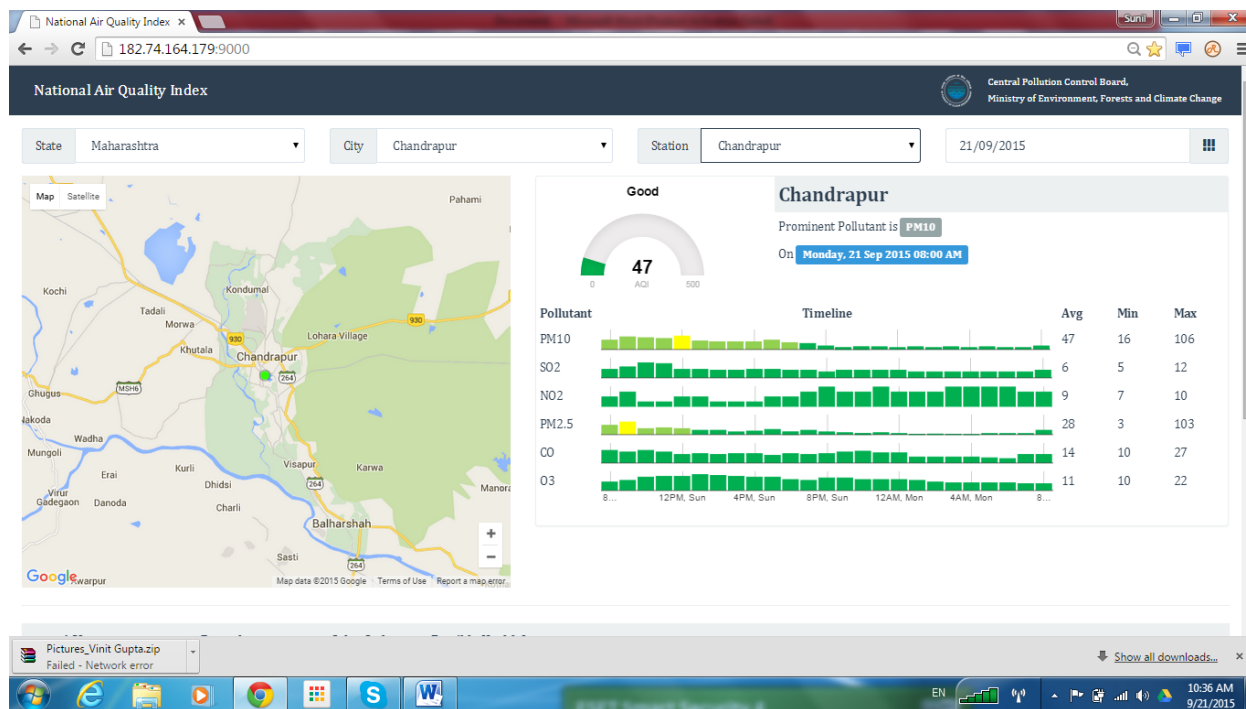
National Air Quality Index ×

Sunil

182.74.164.179:9000

National Air Quality Index

Central Pollution Control Board,
Ministry of Environment, Forests and Climate Change

State Maharashtra

City Chandrapur

Station Chandrapur

21/09/2015

Map Satellite

Pahami
Kochi
Tadali
Morwa
Kondumal
Lohara Village
930
930
Khutala
Chandrapur
264
MSH6
Ghugus
Nakoda
Wadha
Mungoli
Erai
Kurli
Visapur
Karwa
Virur
Gadegaon
Danoda
Dhidsi
264
Charli
Manora
Balharshah
Sasti
264
Rajurapur
+
−
Google
Map data ©2015 Google Terms of Use Report a map error

Good

47
0 AQI 500

Chandrapur

Prominent Pollutant is PM10

On Monday, 21 Sep 2015 08:00 AM

| Pollutant | Timeline | Avg | Min | Max |
|---|---|---|---|---|
| PM10 | | 47 | 16 | 106 |
| SO2 | | 6 | 5 | 12 |
| NO2 | | 9 | 7 | 10 |
| PM2.5 | | 28 | 3 | 103 |
| CO | | 14 | 10 | 27 |
| O3 | | 11 | 10 | 22 |

8... 12PM, Sun 4PM, Sun 8PM, Sun 12AM, Mon 4AM, Mon 8...

Pictures_Vinit Gupta.zip
Failed - Network error

Show all downloads...

EN
10:36 AM
9/21/2015